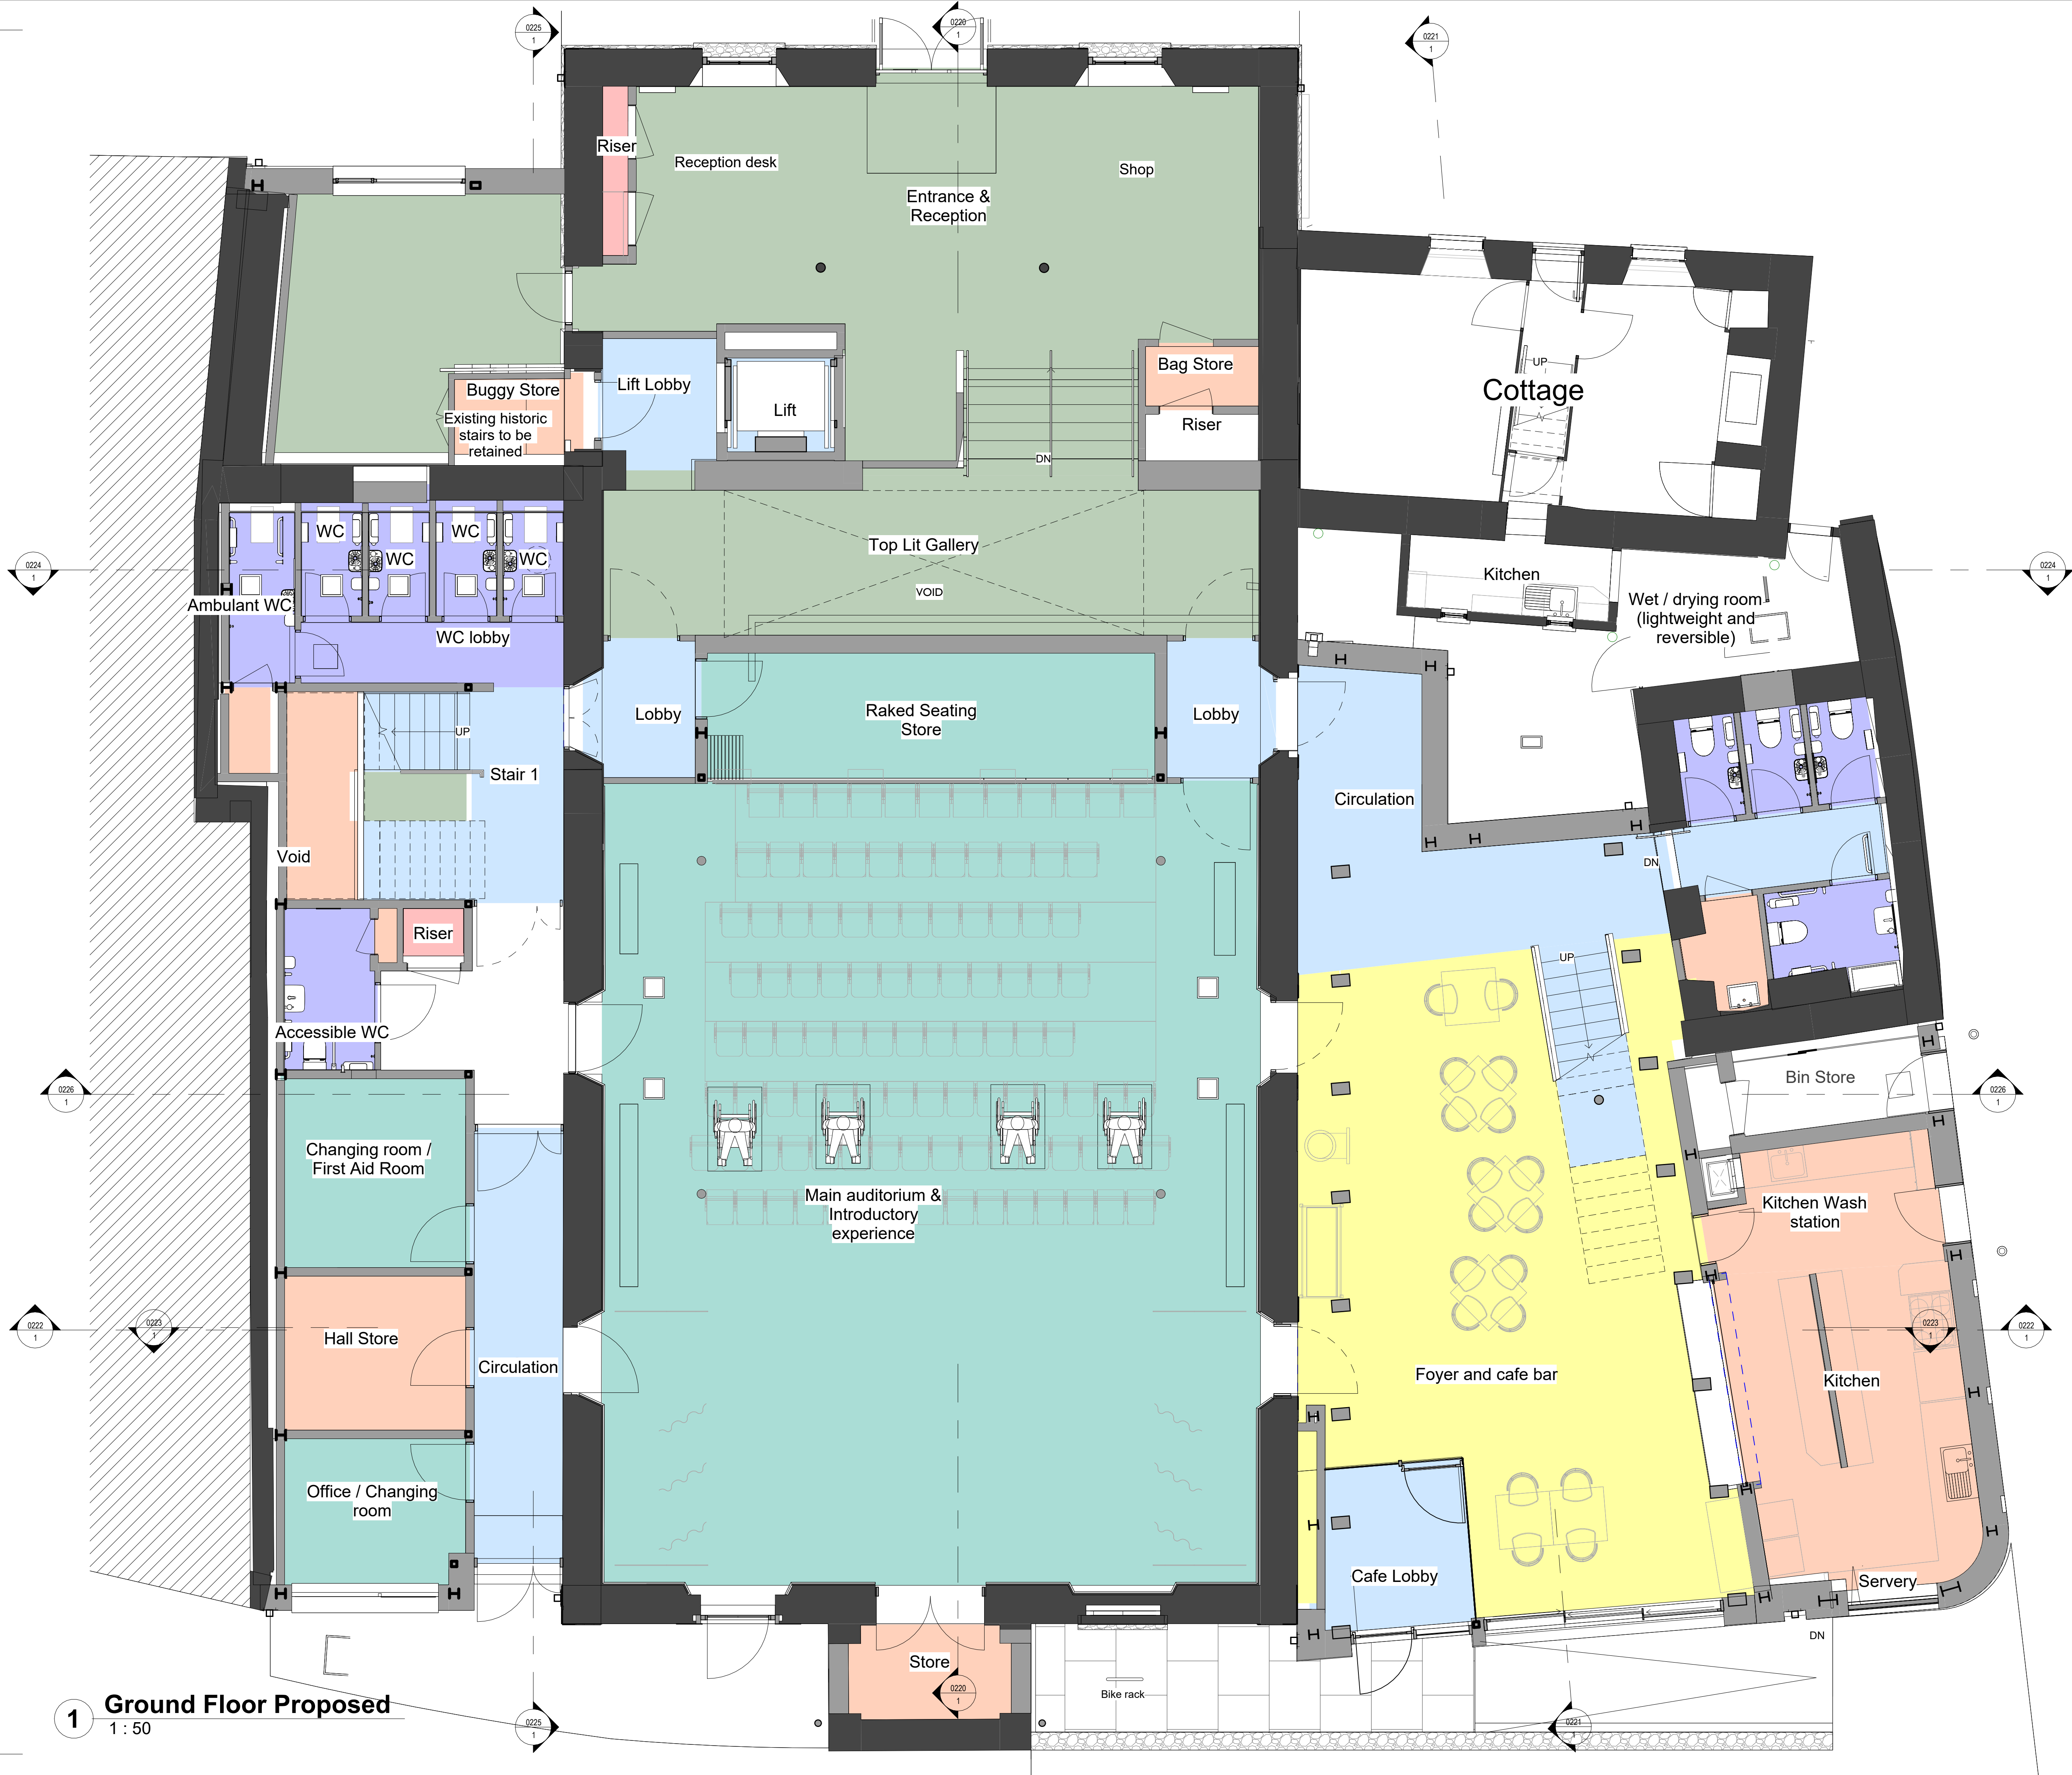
0225
1

0220
1

0221
1

Riser

Reception desk

Shop

Entrance & Reception

Cottage

UP

Bag Store

Riser

Lift Lobby

Lift

Buggy Store

Existing historic stairs to be retained

DN

Top Lit Gallery

VOID

WC

WC

WC

WC

Ambulant WC

WC lobby

Kitchen

Wet / drying room (lightweight and reversible)

0224
1

0224
1

Lobby

Raked Seating Store

Lobby

UP

Stair 1

Circulation

Void

DN

Riser

UP

Accessible WC

Bin Store

0226
1

0226
1

Changing room / First Aid Room

Main auditorium & Introductory experience

Kitchen Wash station

Hall Store

Circulation

Foyer and cafe bar

Kitchen

0222
1

0223
1

0223
1

0222
1

Office / Changing room

Cafe Lobby

Servery

DN

Store

0220
1

Bike rack

1 Ground Floor Proposed
1 : 50

0225
1

0221
1